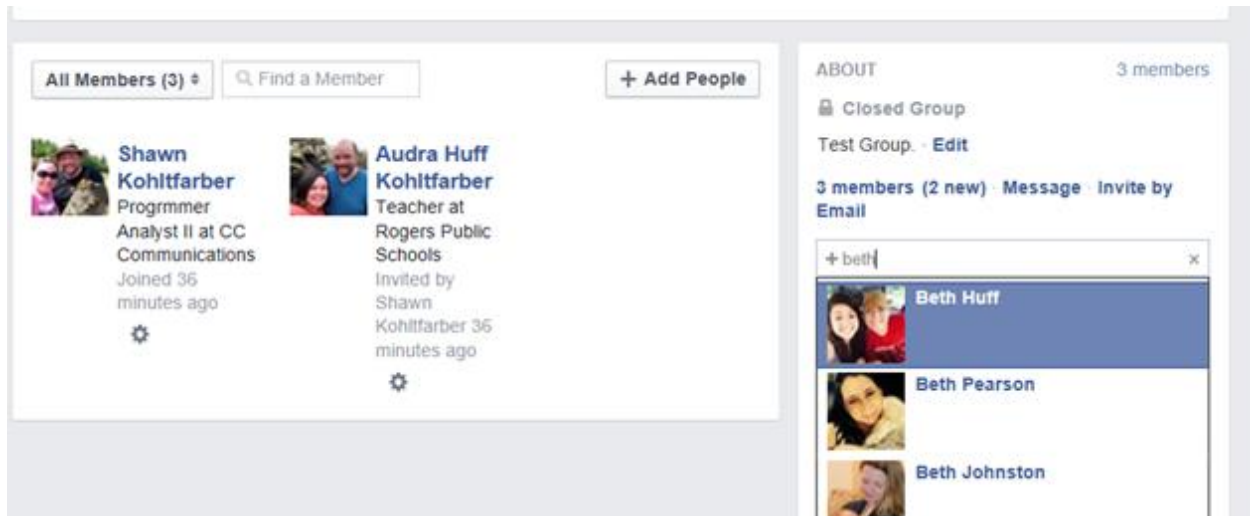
All Members (3)

Find a Member

+ Add People

Shawn Kohltfarber
Progrmmer Analyst II at CC Communications
Joined 36 minutes ago

Audra Huff Kohltfarber
Teacher at Rogers Public Schools
Invited by Shawn Kohltfarber 36 minutes ago

ABOUT

3 members

Closed Group

Test Group. · Edit

3 members (2 new) · Message · Invite by Email

+ beth

×

Beth Huff

Beth Pearson

Beth Johnston